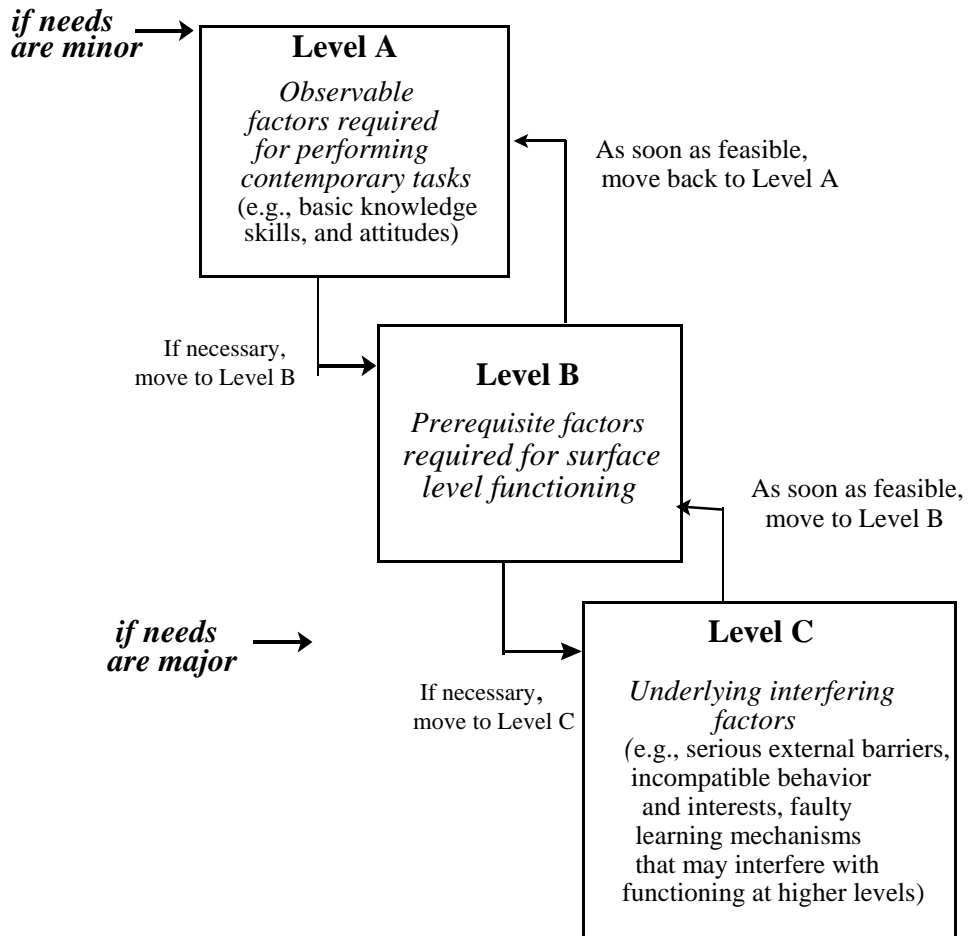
if needs are minor

Level A

Observable factors required for performing contemporary tasks (e.g., basic knowledge skills, and attitudes)

As soon as feasible, move back to Level A

If necessary, move to Level B

Level B

Prerequisite factors required for surface level functioning

As soon as feasible, move to Level B

if needs are major

If necessary, move to Level C

Level C

Underlying interfering factors (e.g., serious external barriers, incompatible behavior and interests, faulty learning mechanisms that may interfere with functioning at higher levels)